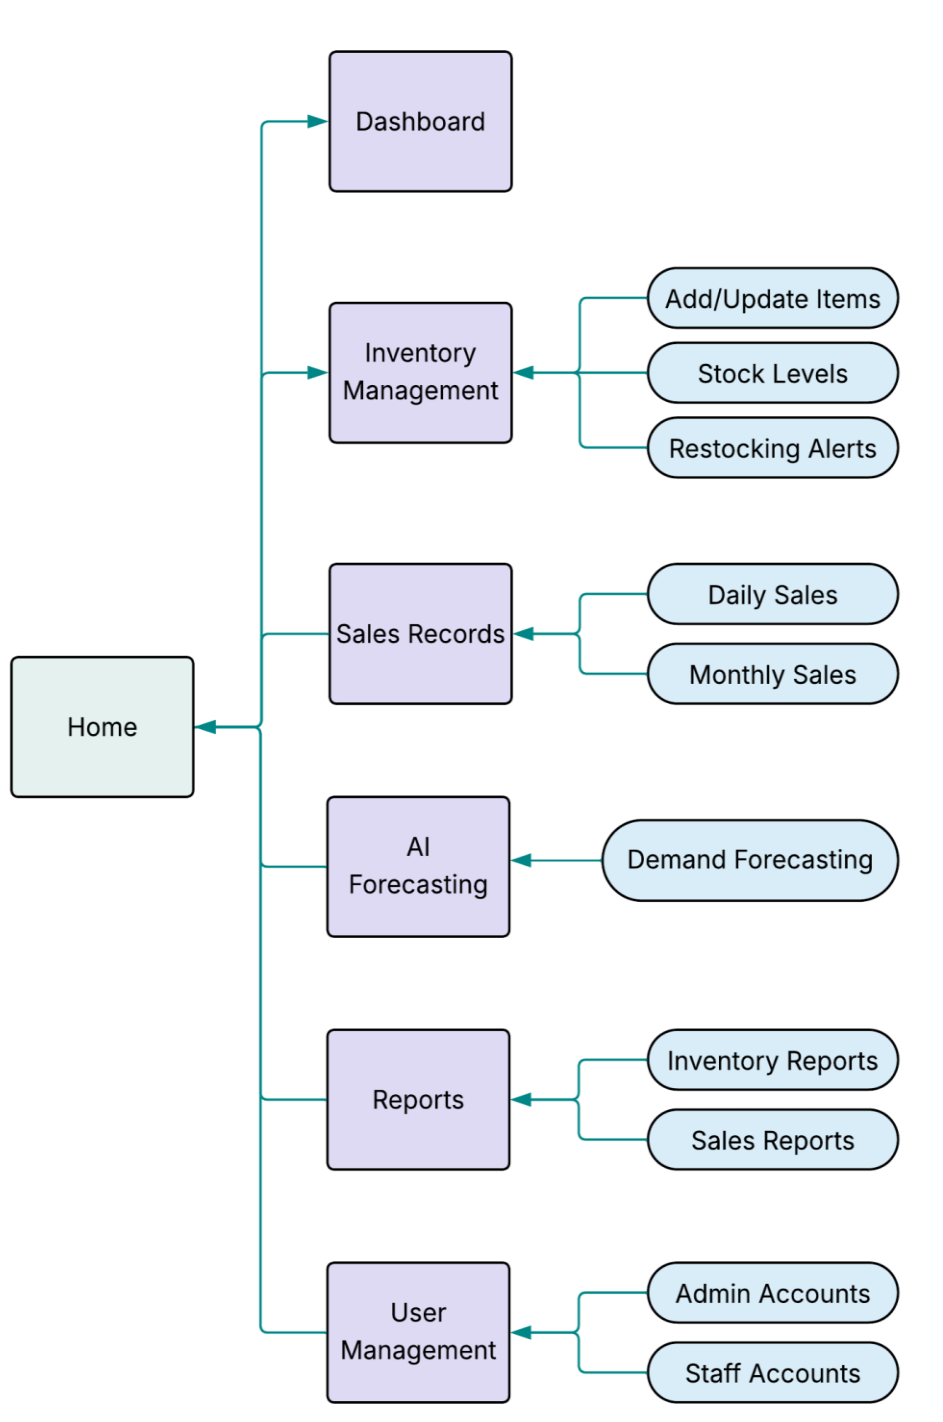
Dashboard

Inventory Management

Add/Update Items

Stock Levels

Restocking Alerts

Sales Records

Daily Sales

Monthly Sales

Home

AI Forecasting

Demand Forecasting

Reports

Inventory Reports

Sales Reports

User Management

Admin Accounts

Staff Accounts